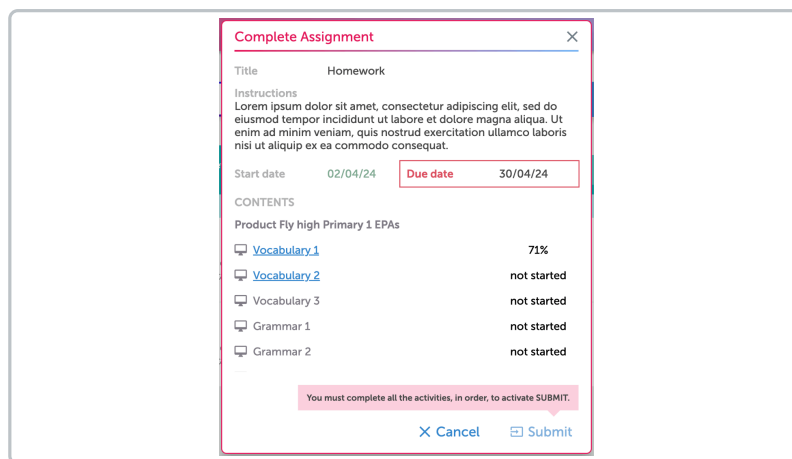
Complete Assignment

Title Homework

Instructions
Lorem ipsum dolor sit amet, consectetur adipiscing elit, sed do eiusmod tempor incididunt ut labore et dolore magna aliqua. Ut enim ad minim veniam, quis nostrud exercitation ullamco laboris nisi ut aliquip ex ea commodo consequat.

Start date 02/04/24 Due date 30/04/24

CONTENTS

Product Fly high Primary 1 EPAs

| | |
|---|---|
| Vocabulary 1 | 71% |
| Vocabulary 2 | not started |
| Vocabulary 3 | not started |
| Grammar 1 | not started |
| Grammar 2 | not started |

You must complete all the activities, in order, to activate SUBMIT.

Cancel Submit